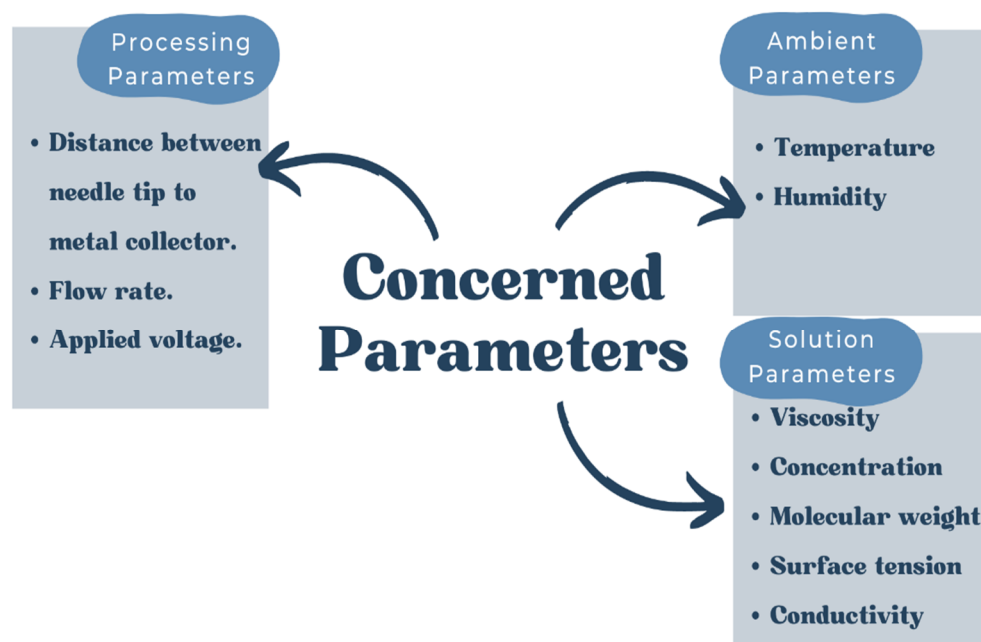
Processing Parameters

• Distance between needle tip to metal collector.
• Flow rate.
• Applied voltage.

Concerned Parameters

Ambient Parameters

• Temperature
• Humidity

Solution Parameters

• Viscosity
• Concentration
• Molecular weight
• Surface tension
• Conductivity